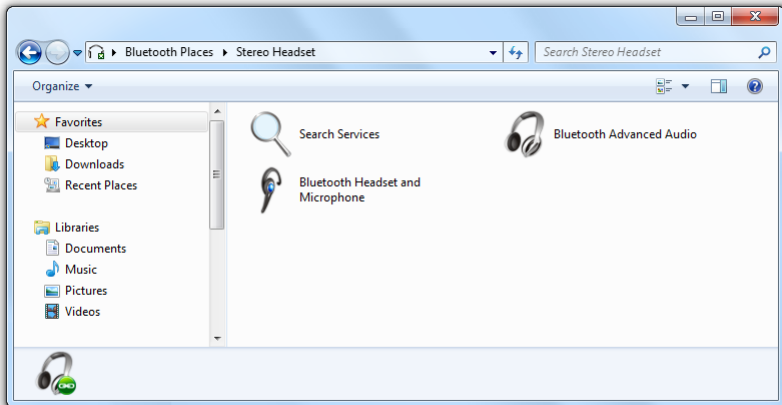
▸ Bluetooth Places ▸ Stereo Headset

Search Stereo Headset

Organize ▾

Favorites
Desktop
Downloads
Recent Places

Libraries
Documents
Music
Pictures
Videos

Search Services

Bluetooth Advanced Audio

Bluetooth Headset and Microphone